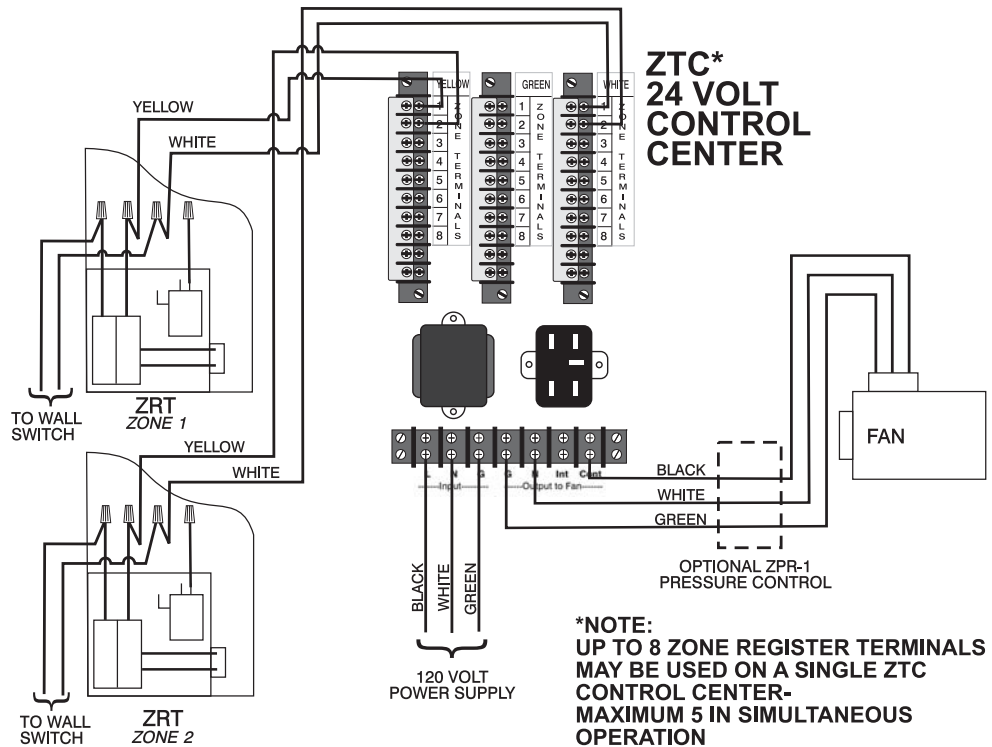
ZTC*
24 VOLT
CONTROL
CENTER

YELLOW
GREEN
WHITE

1
2
3
4
5
6
7
8
ZONE TERMINALS

1
2
3
4
5
6
7
8
ZONE TERMINALS

1
2
3
4
5
6
7
8
ZONE TERMINALS

YELLOW
WHITE

TO WALL SWITCH
ZRT
ZONE 1

YELLOW
WHITE

TO WALL SWITCH
ZRT
ZONE 2

L N G G N Int Cont
Input
Output to Fan

BLACK
WHITE
GREEN

OPTIONAL ZPR-1
PRESSURE CONTROL

FAN

BLACK
WHITE
GREEN

120 VOLT
POWER SUPPLY

*NOTE:
UP TO 8 ZONE REGISTER TERMINALS MAY BE USED ON A SINGLE ZTC CONTROL CENTER-
MAXIMUM 5 IN SIMULTANEOUS OPERATION